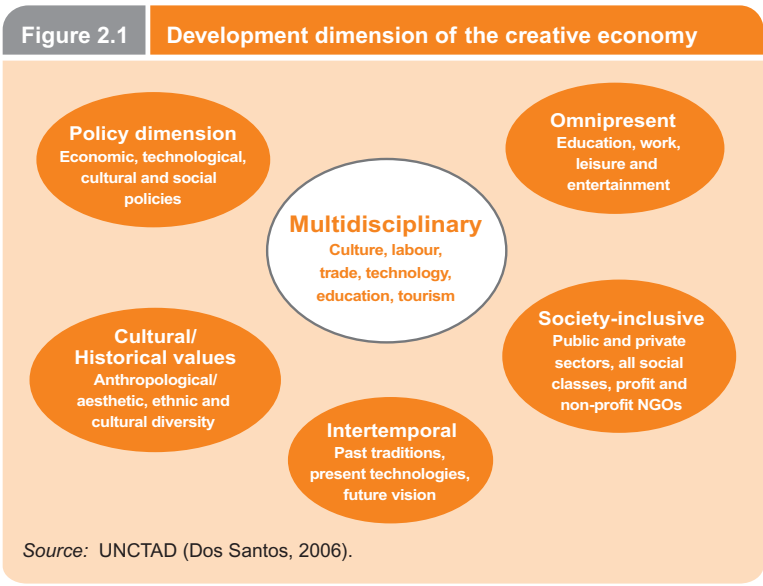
Figure 2.1 Development dimension of the creative economy

Policy dimension
Economic, technological, cultural and social policies

Omnipresent
Education, work, leisure and entertainment

Multidisciplinary
Culture, labour, trade, technology, education, tourism

Cultural/ Historical values
Anthropological/ aesthetic, ethnic and cultural diversity

Society-inclusive
Public and private sectors, all social classes, profit and non-profit NGOs

Intertemporal
Past traditions, present technologies, future vision

Source: UNCTAD (Dos Santos, 2006).